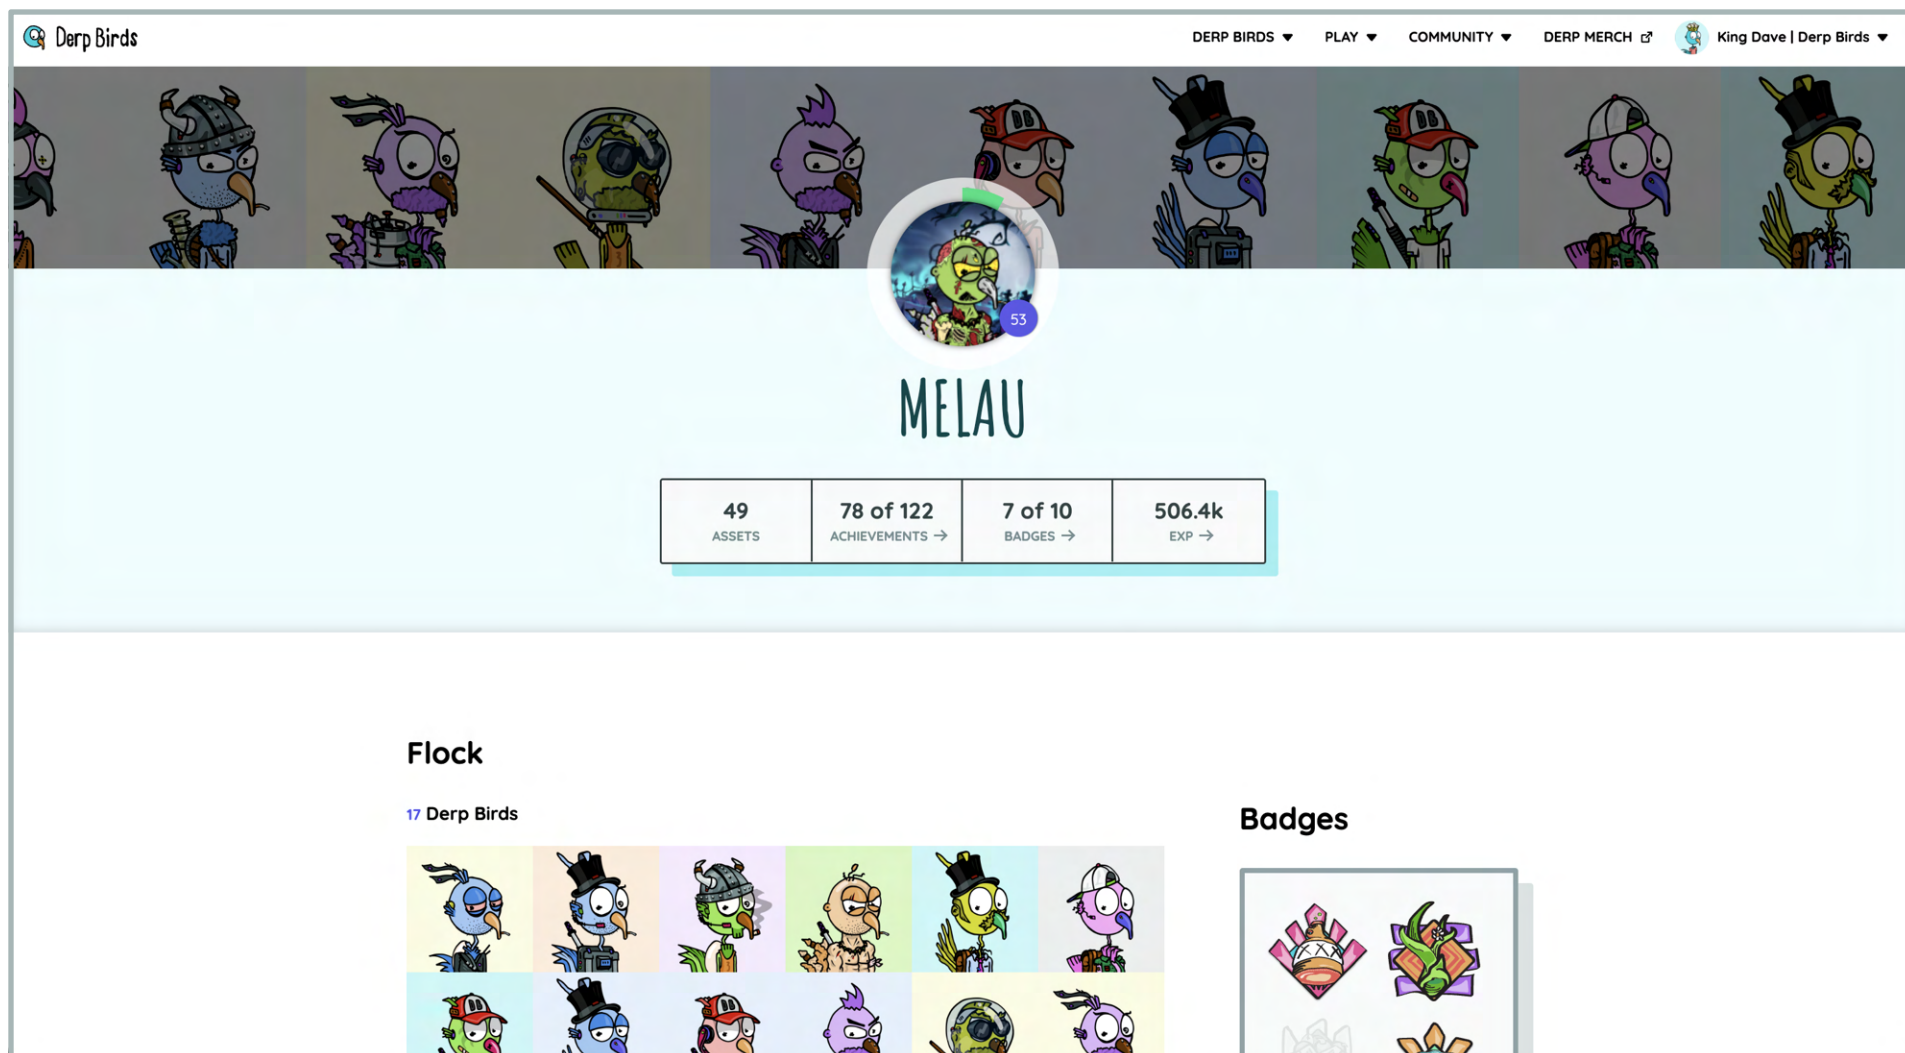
Derp Birds

DERP BIRDS ▾ PLAY ▾ COMMUNITY ▾ DERP MERCH King Dave | Derp Birds ▾

53

MELAU

| 49 ASSETS | 78 of 122 ACHIEVEMENTS → | 7 of 10 BADGES → | 506.4k EXP → |
|---|---|---|---|

Flock

17 Derp Birds

Badges